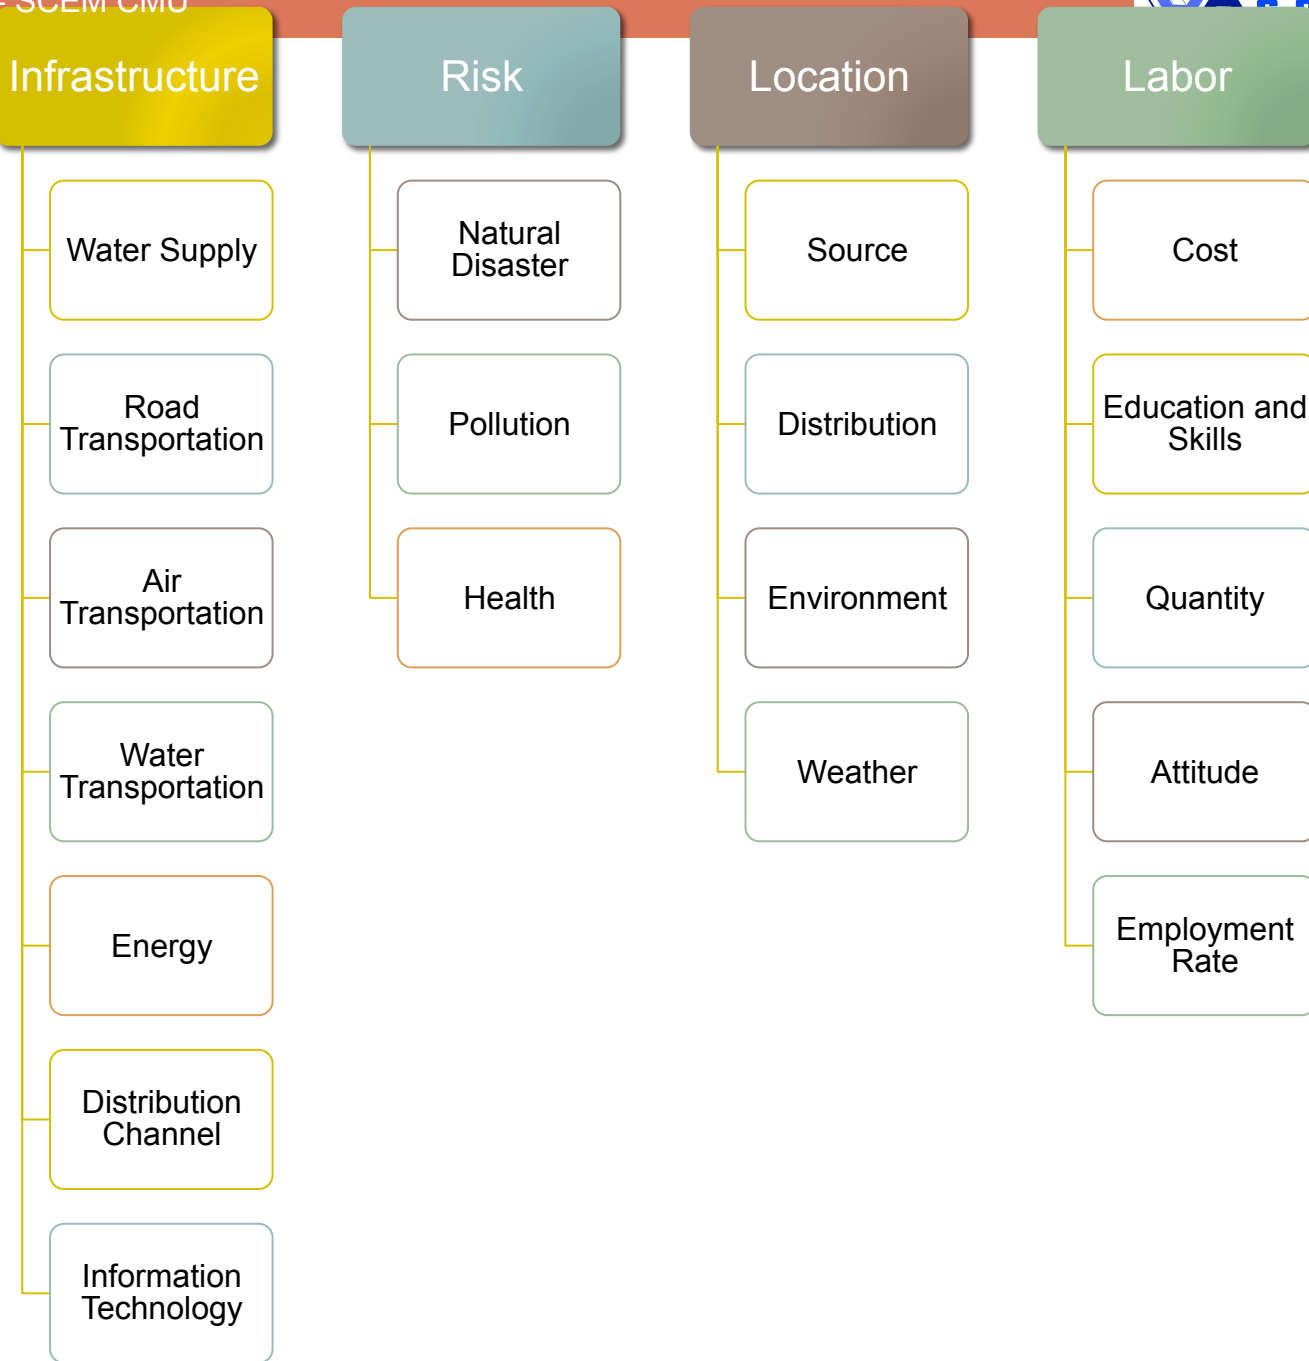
- SCEM CMU

Infrastructure

Water Supply

Road Transportation

Air Transportation

Water Transportation

Energy

Distribution Channel

Information Technology

Risk

Natural Disaster

Pollution

Health

Location

Source

Distribution

Environment

Weather

Labor

Cost

Education and Skills

Quantity

Attitude

Employment Rate